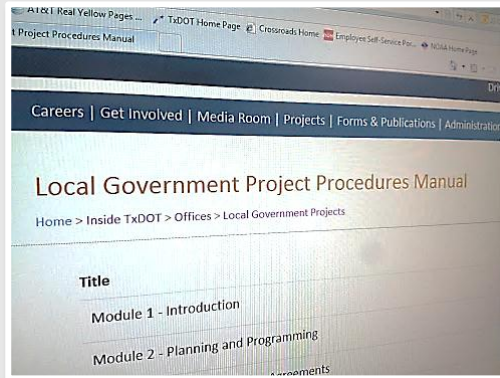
AT&T Real Yellow Pages ... TxDOT Home Page Crossroads Home Employee Self-Service Por... NOAA Home Page

t Project Procedures Manual

Dri

Careers | Get Involved | Media Room | Projects | Forms & Publications | Administration

Local Government Project Procedures Manual

Home > Inside TxDOT > Offices > Local Government Projects

Title

Module 1 - Introduction

Module 2 - Planning and Programming

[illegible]greements